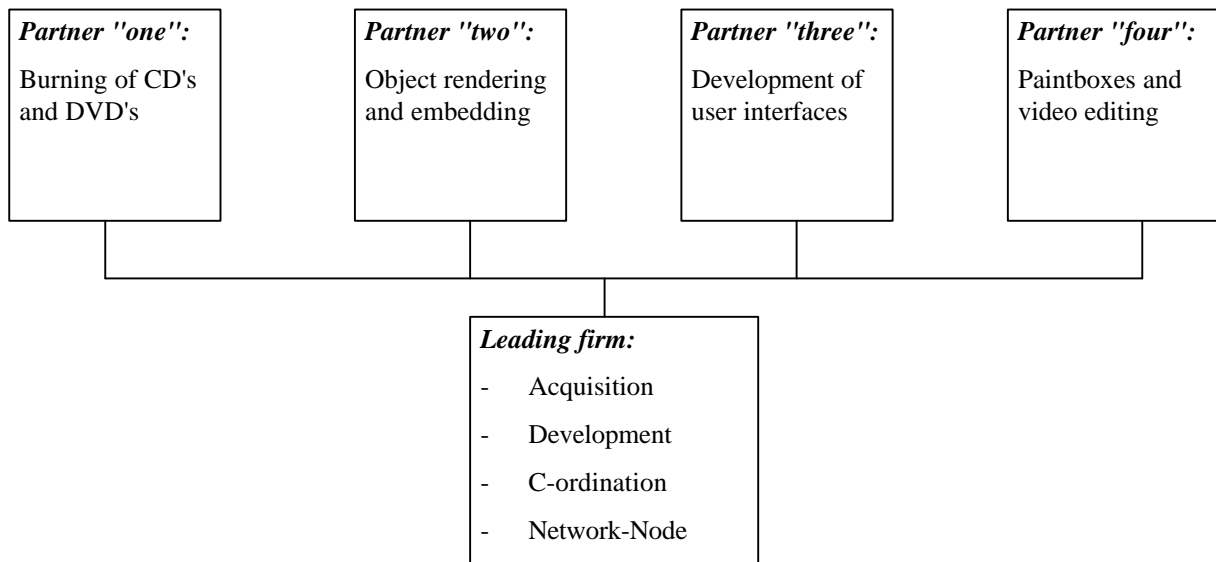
**Partner "one":**
Burning of CD's and DVD's

**Partner "two":**
Object rendering and embedding

**Partner "three":**
Development of user interfaces

**Partner "four":**
Paintboxes and video editing

**Leading firm:**
- Acquisition
- Development
- C-ordination
- Network-Node